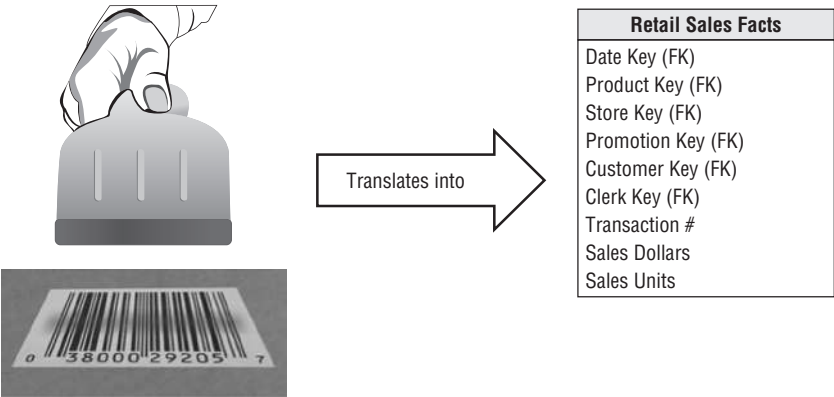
0 38000 29205 7

Translates into

| Retail Sales Facts |
|---|
| Date Key (FK) |
| Product Key (FK) |
| Store Key (FK) |
| Promotion Key (FK) |
| Customer Key (FK) |
| Clerk Key (FK) |
| Transaction # |
| Sales Dollars |
| Sales Units |